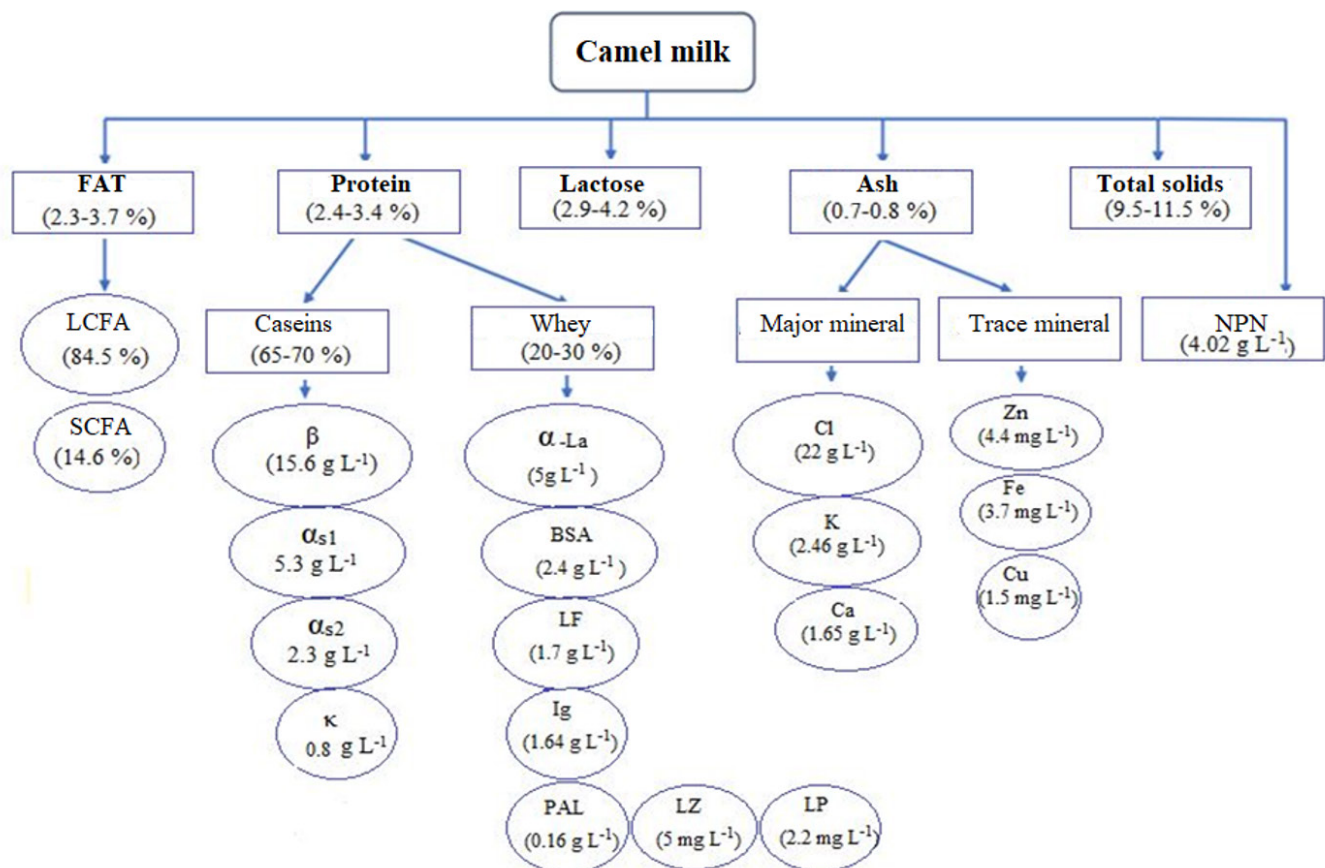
Camel milk

FAT
(2.3-3.7 %)

Protein
(2.4-3.4 %)

Lactose
(2.9-4.2 %)

Ash
(0.7-0.8 %)

Total solids
(9.5-11.5 %)

LCFA
(84.5 %)

SCFA
(14.6 %)

Caseins
(65-70 %)

Whey
(20-30 %)

Major mineral

Trace mineral

NPN
($4.02\ g\ L^{-1}$)

β
($15.6\ g\ L^{-1}$)

$\alpha_{s1}$
$5.3\ g\ L^{-1}$

$\alpha_{s2}$
$2.3\ g\ L^{-1}$

κ
$0.8\ g\ L^{-1}$

α-La
($5g\ L^{-1}$)

BSA
($2.4\ g\ L^{-1}$)

LF
($1.7\ g\ L^{-1}$)

Ig
($1.64\ g\ L^{-1}$)

PAL
($0.16\ g\ L^{-1}$)

LZ
($5\ mg\ L^{-1}$)

LP
($2.2\ mg\ L^{-1}$)

Cl
($22\ g\ L^{-1}$)

K
($2.46\ g\ L^{-1}$)

Ca
($1.65\ g\ L^{-1}$)

Zn
($4.4\ mg\ L^{-1}$)

Fe
($3.7\ mg\ L^{-1}$)

Cu
($1.5\ mg\ L^{-1}$)